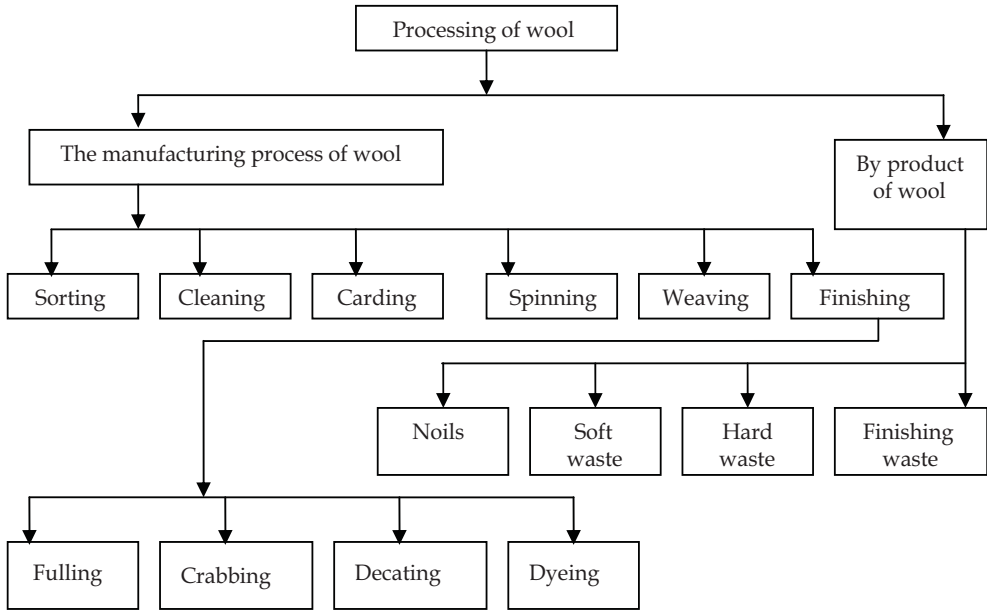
Processing of wool

The manufacturing process of wool

By product of wool

Sorting

Cleaning

Carding

Spinning

Weaving

Finishing

Noils

Soft waste

Hard waste

Finishing waste

Fulling

Crabbing

Decating

Dyeing